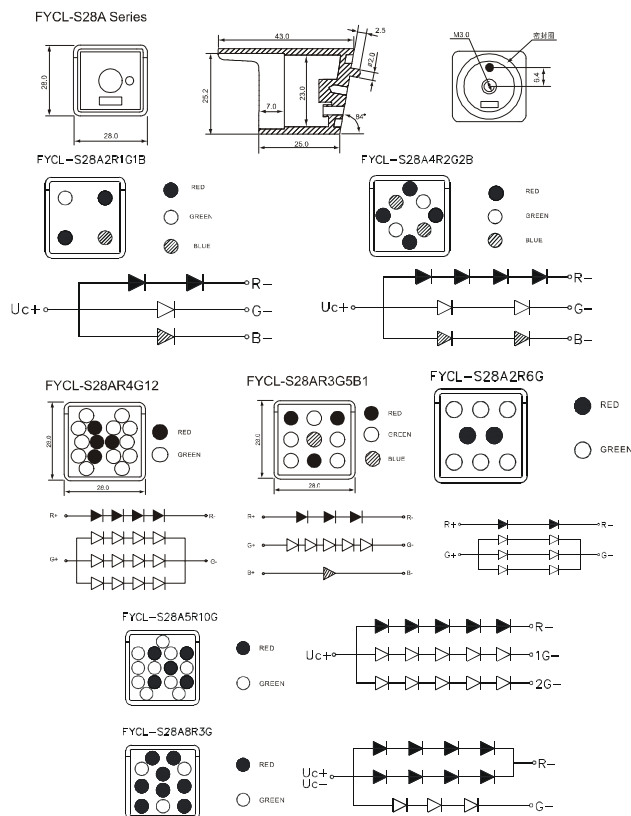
FYCL-S28A Series

28.0

28.0

43.0

2.5

25.2

7.0

23.0

Ø2.0

84°

25.0

M3.0

密封圈

8.4

FYCL-S28A2R1G1B

RED

GREEN

BLUE

Uc+

R−

G−

B−

FYCL-S28A4R2G2B

RED

GREEN

BLUE

Uc+

R−

G−

B−

FYCL-S28AR4G12

28.0

RED

GREEN

28.0

R+

R-

G+

G-

FYCL-S28AR3G5B1

28.0

RED

GREEN

BLUE

28.0

R+

R-

G+

G-

B+

B-

FYCL-S28A2R6G

RED

GREEN

R+

R−

G+

G−

FYCL-S28A5R10G

RED

GREEN

Uc+

R−

1G−

2G−

FYCL-S28A8R3G

RED

GREEN

Uc+

Uc−

R−

G−